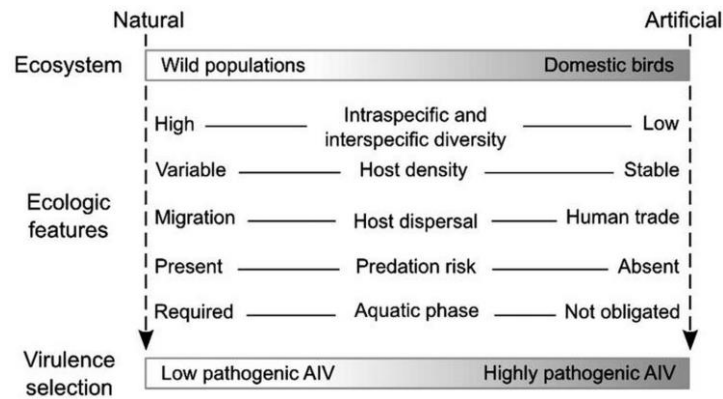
Natural

Artificial

Ecosystem

Wild populations

Domestic birds

High — Intraspecific and interspecific diversity — Low

Variable — Host density — Stable

Ecologic features

Migration — Host dispersal — Human trade

Present — Predation risk — Absent

Required — Aquatic phase — Not obligated

Virulence selection

Low pathogenic AIV

Highly pathogenic AIV